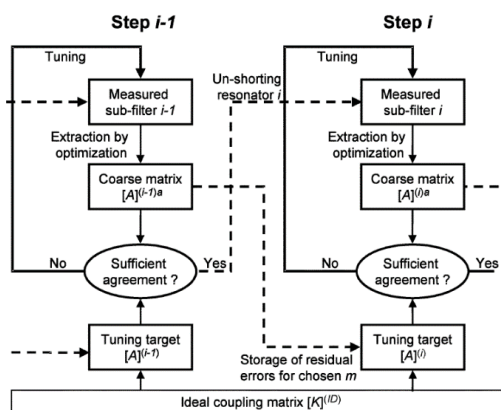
Step $i$-1

Step $i$

Tuning

Measured sub-filter $i$-1

Extraction by optimization

Coarse matrix $[A]^{(i-1)a}$

No

Sufficient agreement ?

Yes

Tuning target $[A]^{(i-1)}$

Un-shorting resonator $i$

Tuning

Measured sub-filter $i$

Extraction by optimization

Coarse matrix $[A]^{(i)a}$

No

Sufficient agreement ?

Yes

Tuning target $[A]^{(i)}$

Storage of residual errors for chosen $m$

Ideal coupling matrix $[K]^{(ID)}$